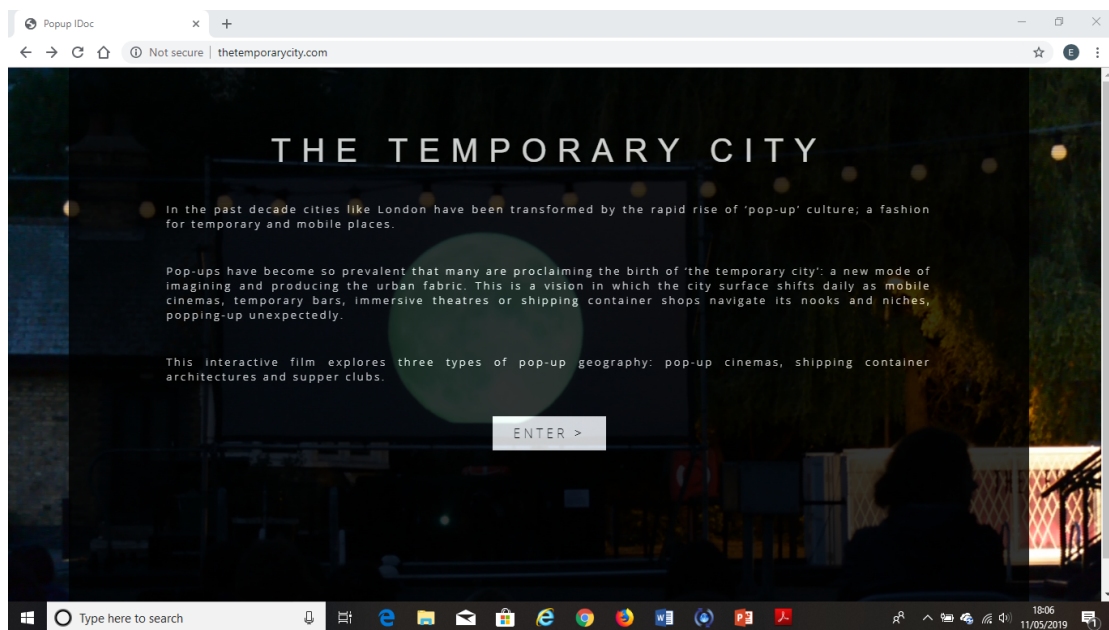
Popup IDoc
×
+
Not secure | thetemporarycity.com
E

THE TEMPORARY CITY

In the past decade cities like London have been transformed by the rapid rise of 'pop-up' culture; a fashion for temporary and mobile places.

Pop-ups have become so prevalent that many are proclaiming the birth of 'the temporary city': a new mode of imagining and producing the urban fabric. This is a vision in which the city surface shifts daily as mobile cinemas, temporary bars, immersive theatres or shipping container shops navigate its nooks and niches, popping-up unexpectedly.

This interactive film explores three types of pop-up geography: pop-up cinemas, shipping container architectures and supper clubs.

ENTER >

Type here to search
18:06
11/05/2019